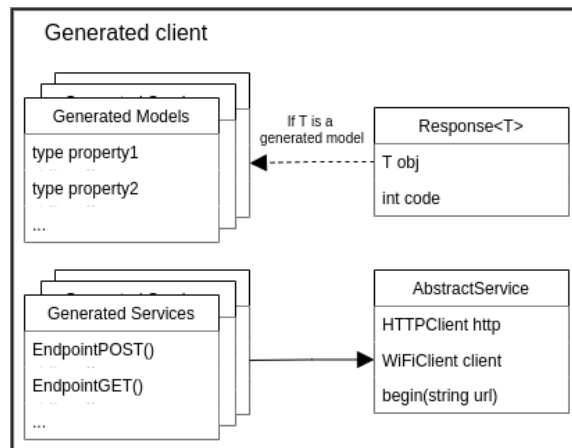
Generated client

Generated Models
type property1
type property2
...

If T is a generated model

Response<T>
T obj
int code

Generated Services
EndpointPOST()
EndpointGET()
...

AbstractService
HTTPClient http
WiFiClient client
begin(string url)